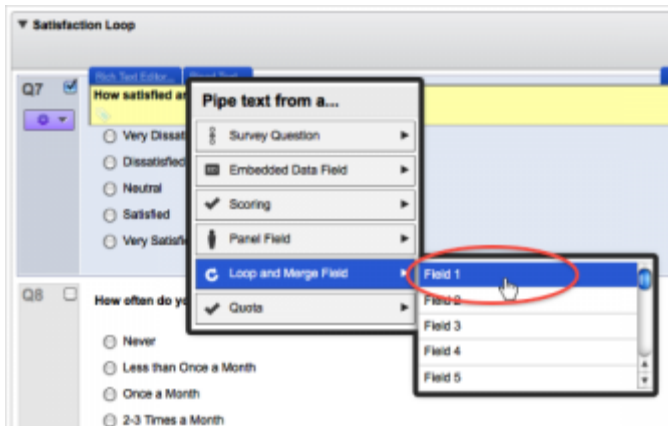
▼ Satisfaction Loop

Rich Text Editor... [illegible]

Q7

How satisfied a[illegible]

Very Dissati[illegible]

Dissatisfie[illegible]

Neutral

Satisfied

Very Satisfi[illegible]

Pipe text from a...

Survey Question ▸

Embedded Data Field ▸

Scoring ▸

Panel Field ▸

Loop and Merge Field ▸

Quota ▸

Field 1

Field 2

Field 3

Field 4

Field 5

Q8

How often do y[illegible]

Never

Less than Once a Month

Once a Month

2-3 Times a Month